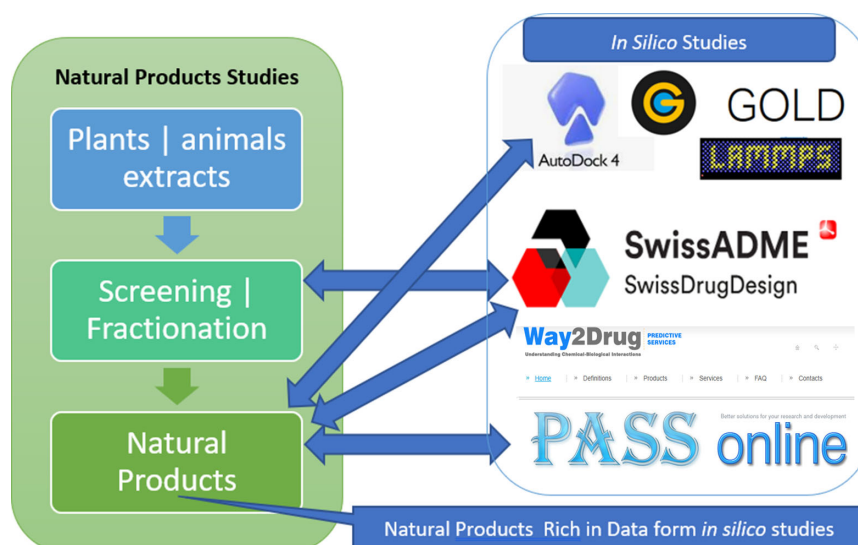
Natural Products Studies

Plants | animals extracts

Screening | Fractionation

Natural Products

In Silico Studies

AutoDock 4

GOLD

LAMMPS

SwissADME

SwissDrugDesign

Way2Drug PREDICTIVE SERVICES

Understanding Chemical-Biological Interactions

» Home | » Definitions | » Products | » Services | » FAQ | » Contacts

Better solutions for your research and development

PASS online

Natural Products Rich in Data form in silico studies